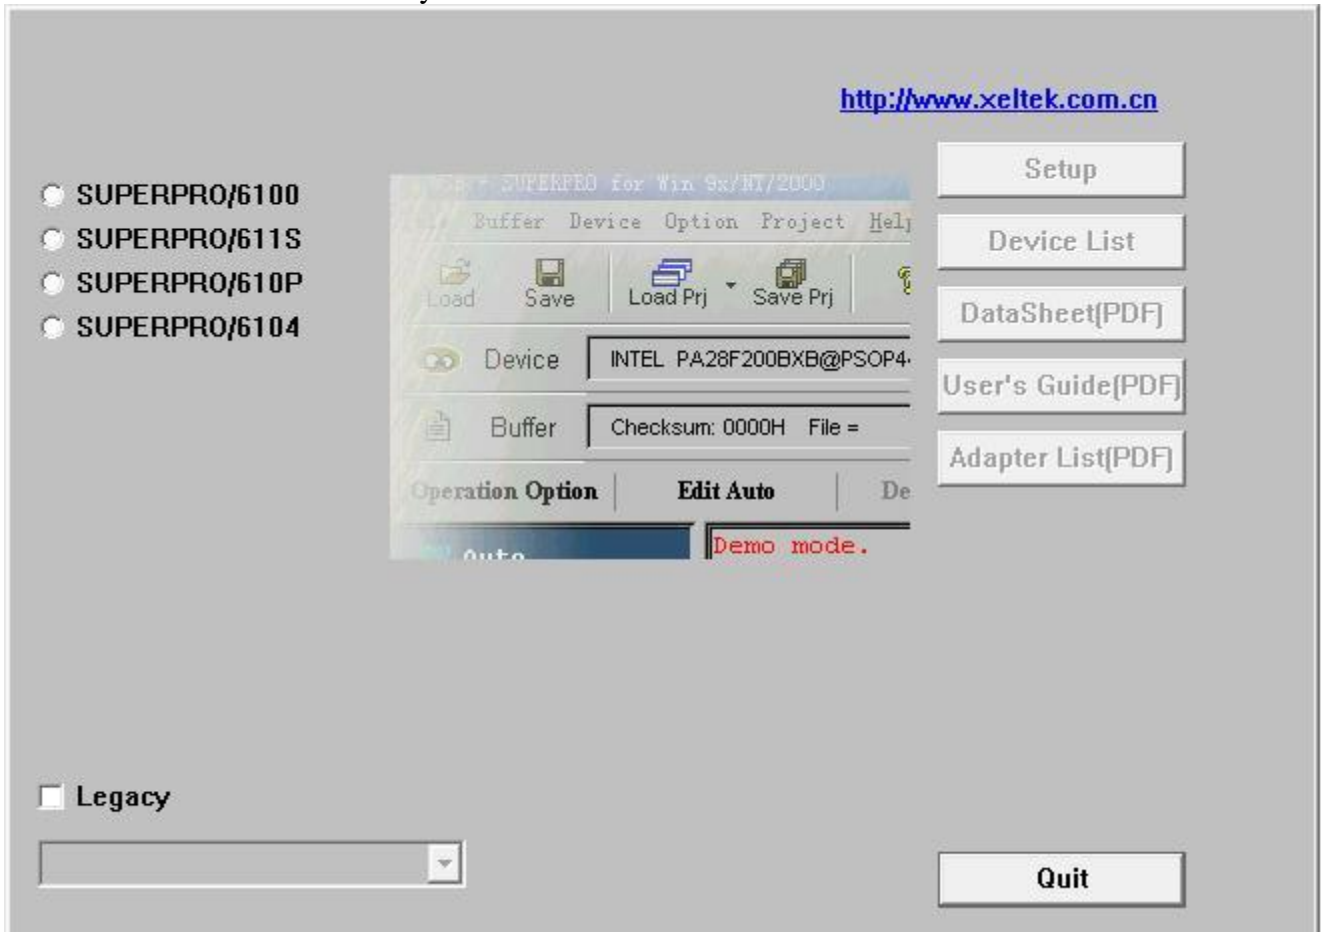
http://www.xeltek.com.cn

SUPERPRO/6100
SUPERPRO/611S
SUPERPRO/610P
SUPERPRO/6104

SUPERPRO for Win 9x/NT/2000
Buffer Device Option Project Help
Load Save Load Prj Save Prj
Device INTEL PA28F200BXB@PSOP4
Buffer Checksum: 0000H File =
Operation Option Edit Auto De
Auto
Demo mode.

Setup
Device List
DataSheet(PDF)
User's Guide(PDF)
Adapter List(PDF)

Legacy

Quit